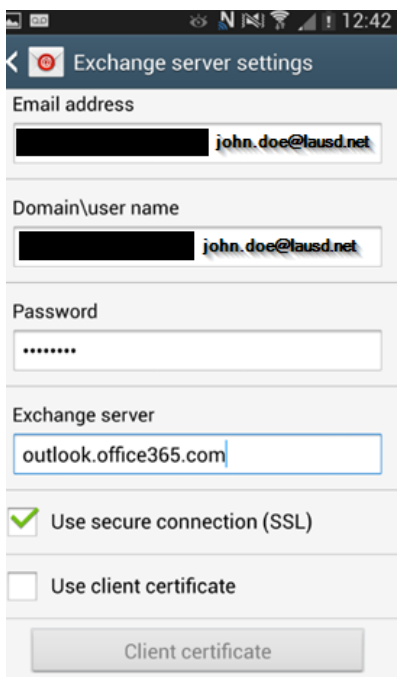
12:42

Exchange server settings

Email address

john.doe@lausd.net

Domain\user name

john.doe@lausd.net

Password

••••••••

Exchange server

outlook.office365.com

Use secure connection (SSL)

Use client certificate

Client certificate